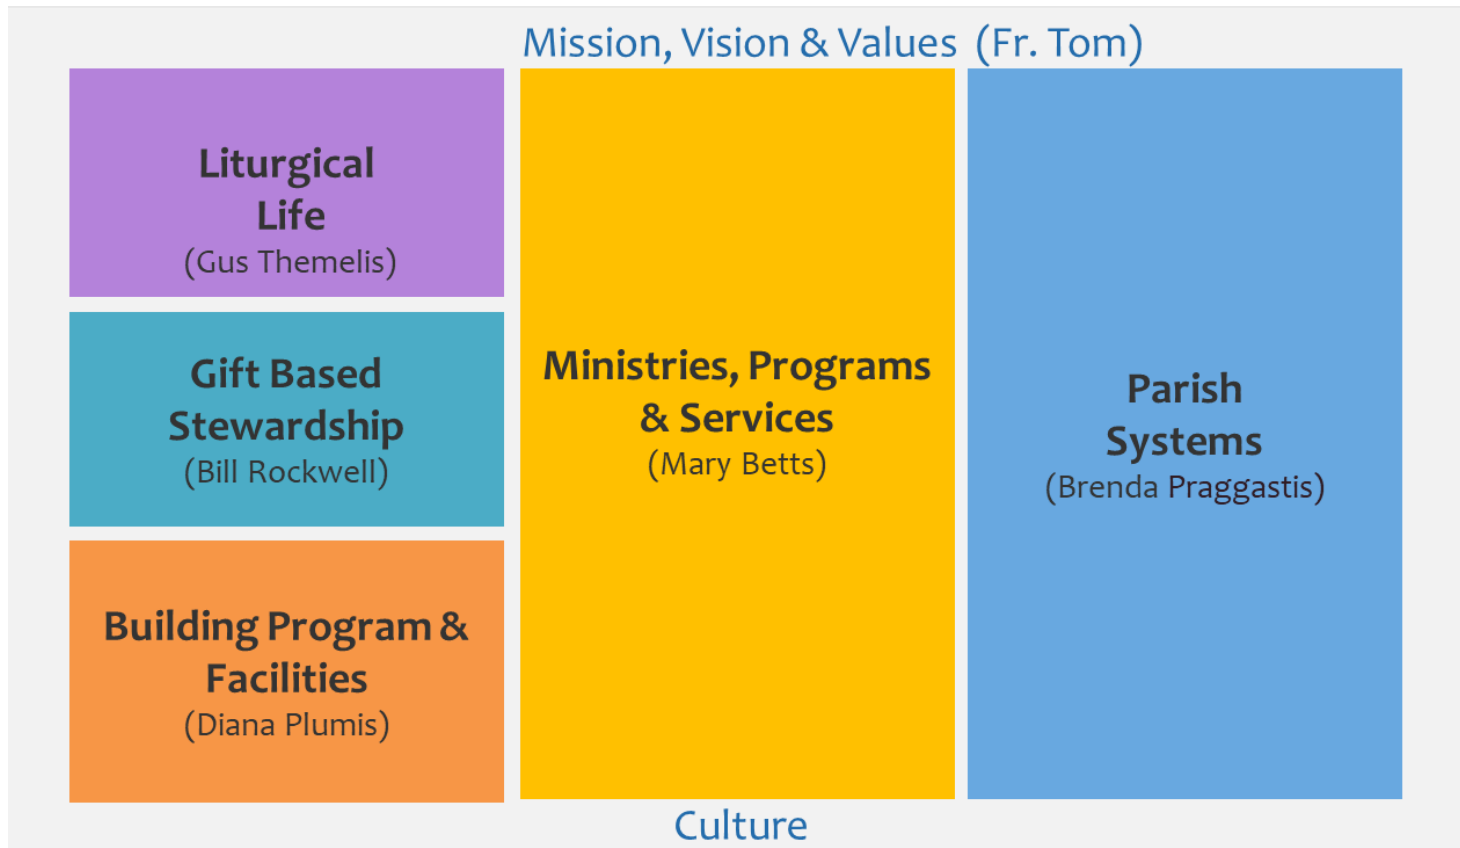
Mission, Vision & Values (Fr. Tom)

Liturgical Life
(Gus Themelis)

Gift Based Stewardship
(Bill Rockwell)

Building Program & Facilities
(Diana Plumis)

Ministries, Programs & Services
(Mary Betts)

Parish Systems
(Brenda Praggastis)

Culture